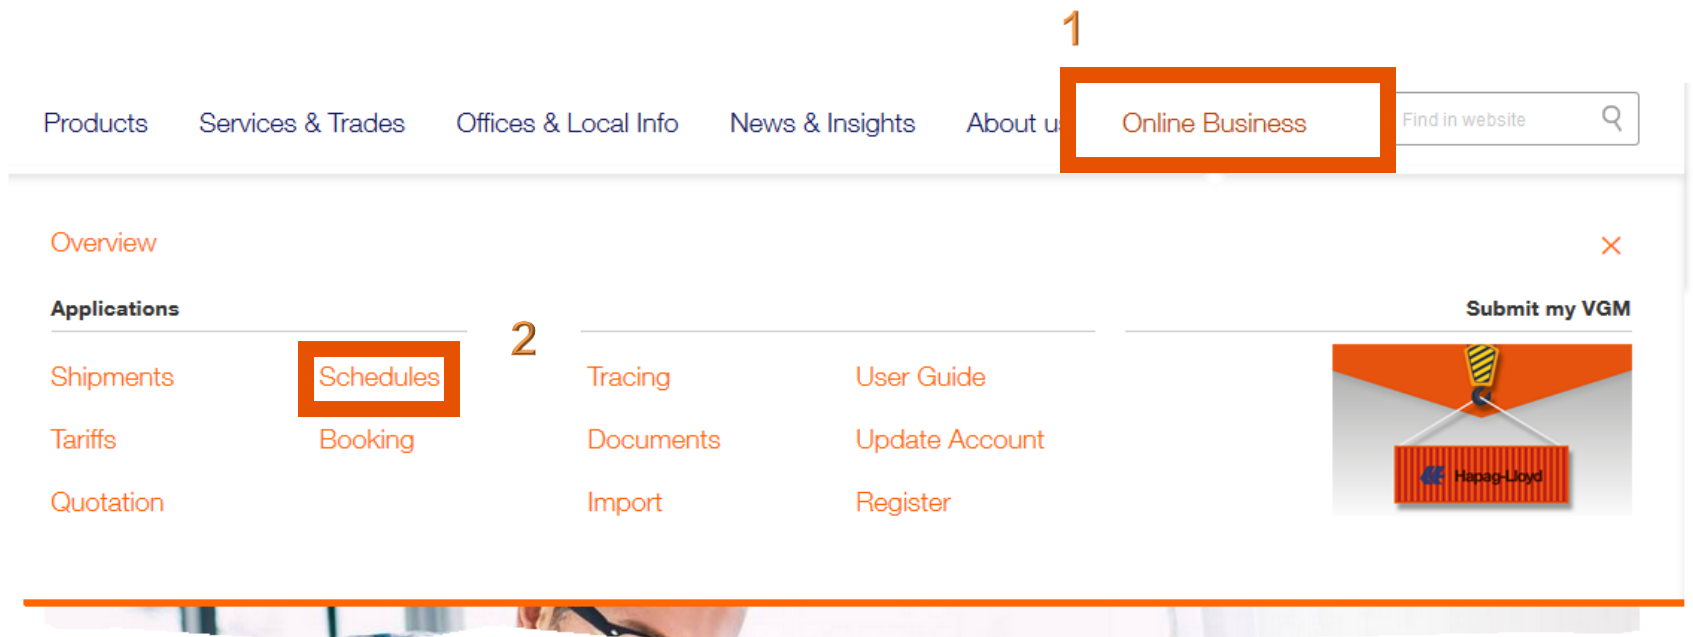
1

Products Services & Trades Offices & Local Info News & Insights About u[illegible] Online Business Find in website

Overview

Applications

2

Submit my VGM

Shipments Schedules Tracing User Guide

Tariffs Booking Documents Update Account

Quotation Import Register

Hapag-Lloyd